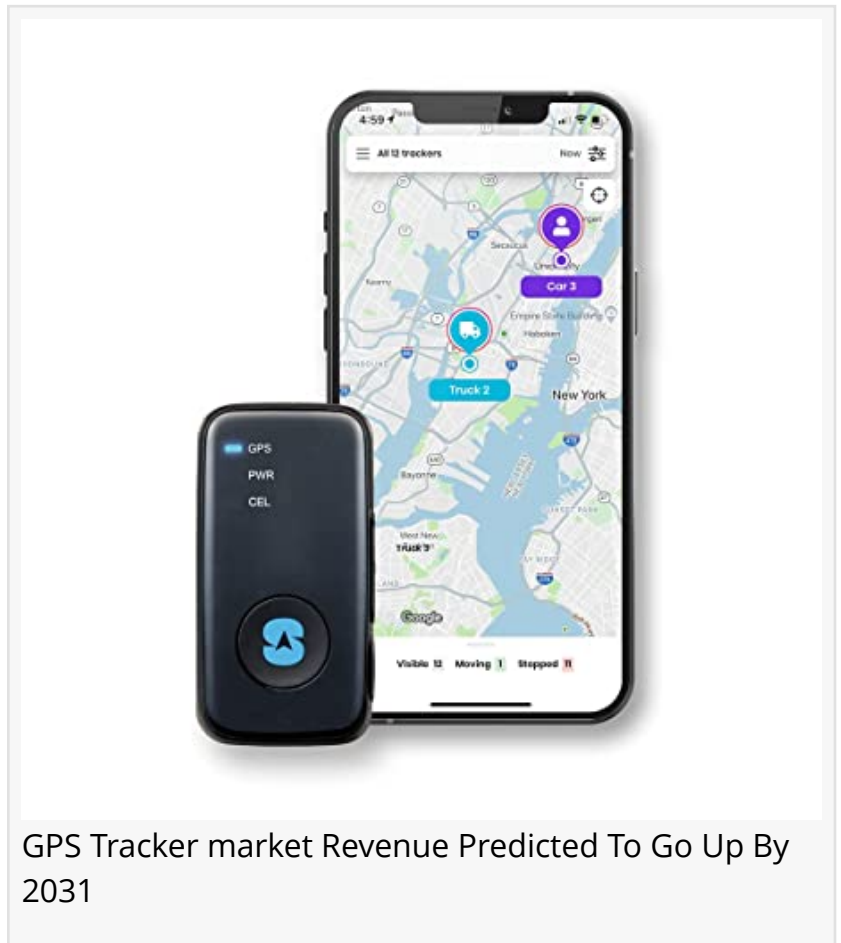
4:59
All 12 trackers
Now
Secaucus
Car 3
Kearny
Empire State Building
Hoboken
Truck 2
New York
Bayonne
West New
Truck 3
Google
Visible 12 Moving 1 Stopped 11

GPS
PWR
CEL

GPS Tracker market Revenue Predicted To Go Up By 2031